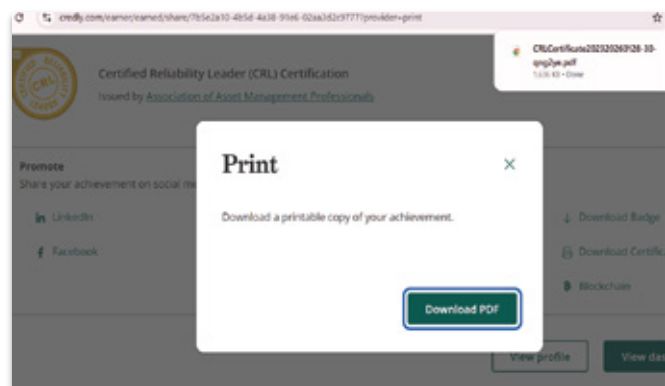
credly.com/earner/earned/share/7b5e2a10-4b5d-4a38-91e6-02aa2d2c9777?provider=print

CRLCertificate20232026128-30-qng2ye.pdf
1.6 kB • Done

Certified Reliability Leader (CRL) Certification
Issued by Association of Asset Management Professionals

Promote
Share your achievement on social m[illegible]

LinkedIn

Facebook

Print

Download a printable copy of your achievement.

Download PDF

Download Badge

Download Certific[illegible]

Blockchain

View profile

View das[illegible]